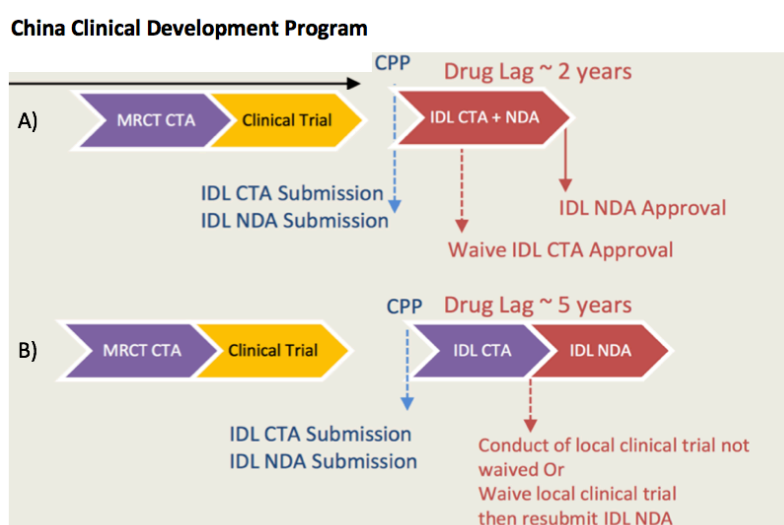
China Clinical Development Program

CPP

Drug Lag ~ 2 years

A)

MRCT CTA

Clinical Trial

IDL CTA + NDA

IDL CTA Submission
IDL NDA Submission

IDL NDA Approval

Waive IDL CTA Approval

CPP

Drug Lag ~ 5 years

B)

MRCT CTA

Clinical Trial

IDL CTA

IDL NDA

IDL CTA Submission
IDL NDA Submission

Conduct of local clinical trial not waived Or
Waive local clinical trial then resubmit IDL NDA